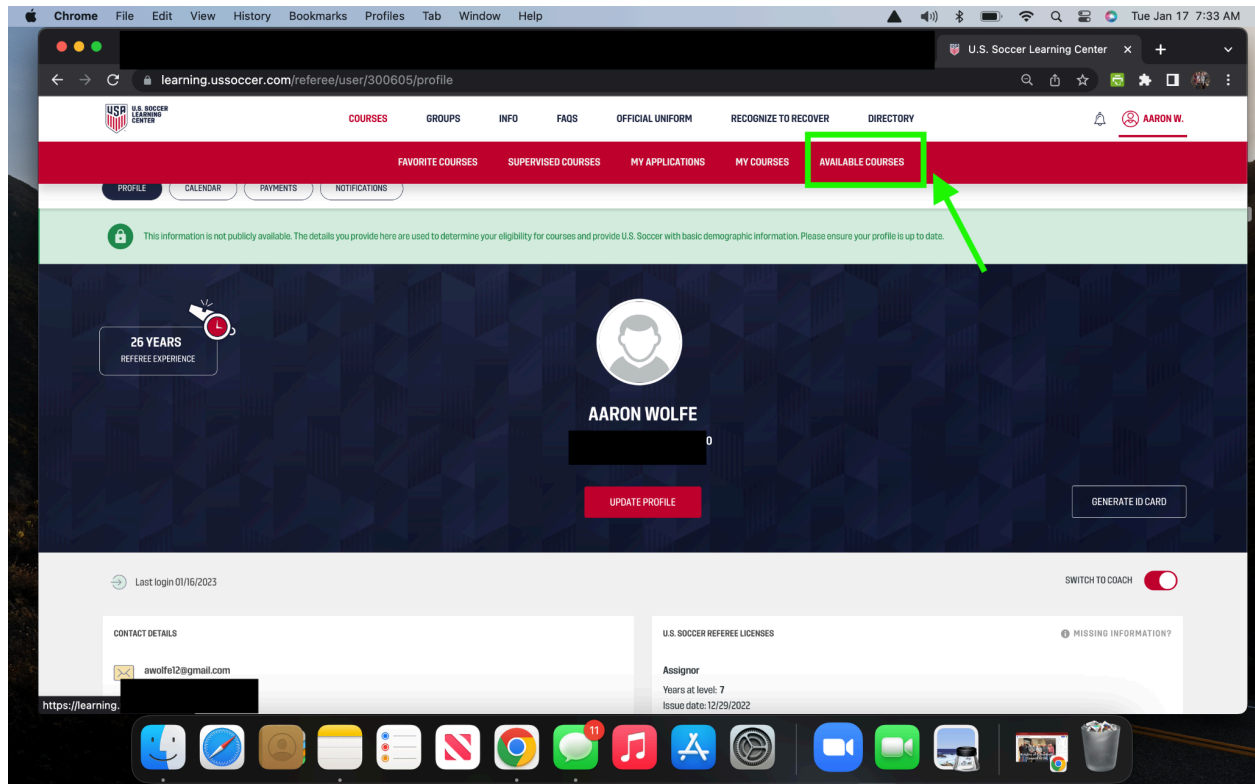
Chrome File Edit View History Bookmarks Profiles Tab Window Help

Tue Jan 17 7:33 AM

U.S. Soccer Learning Center

learning.ussoccer.com/referee/user/300605/profile

USA U.S. SOCCER LEARNING CENTER

COURSES GROUPS INFO FAQS OFFICIAL UNIFORM RECOGNIZE TO RECOVER DIRECTORY

AARON W.

FAVORITE COURSES SUPERVISED COURSES MY APPLICATIONS MY COURSES AVAILABLE COURSES

PROFILE CALENDAR PAYMENTS NOTIFICATIONS

This information is not publicly available. The details you provide here are used to determine your eligibility for courses and provide U.S. Soccer with basic demographic information. Please ensure your profile is up to date.

26 YEARS
REFEREE EXPERIENCE

AARON WOLFE

0

UPDATE PROFILE

GENERATE ID CARD

Last login 01/16/2023

SWITCH TO COACH

CONTACT DETAILS

awolfe12@gmail.com

U.S. SOCCER REFEREE LICENSES

MISSING INFORMATION?

Assignor
Years at level: 7
Issue date: 12/29/2022

https://learning.

11